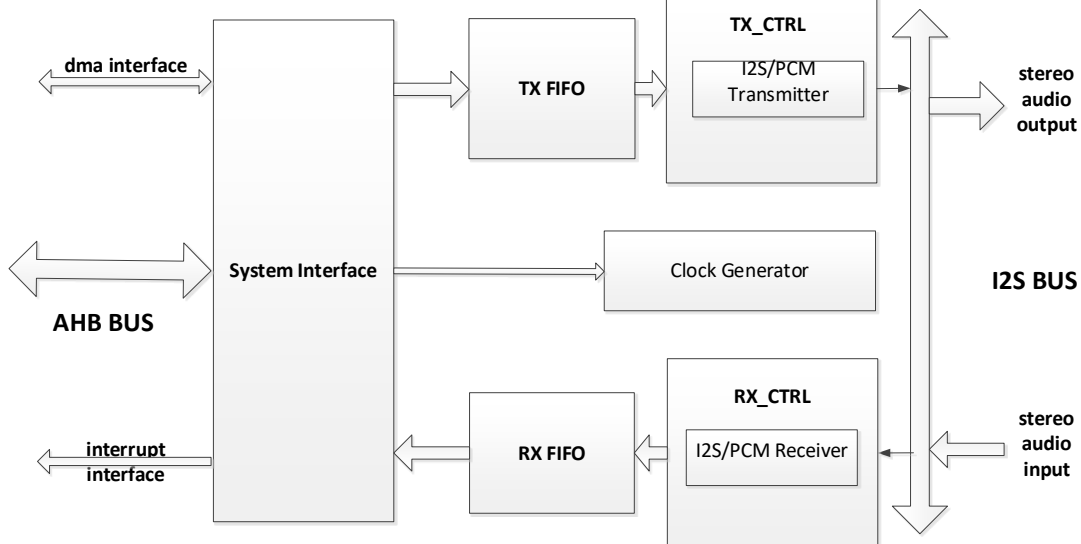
dma interface

AHB BUS

interrupt interface

System Interface

TX FIFO

TX_CTRL

I2S/PCM Transmitter

Clock Generator

RX FIFO

RX_CTRL

I2S/PCM Receiver

stereo audio output

I2S BUS

stereo audio input